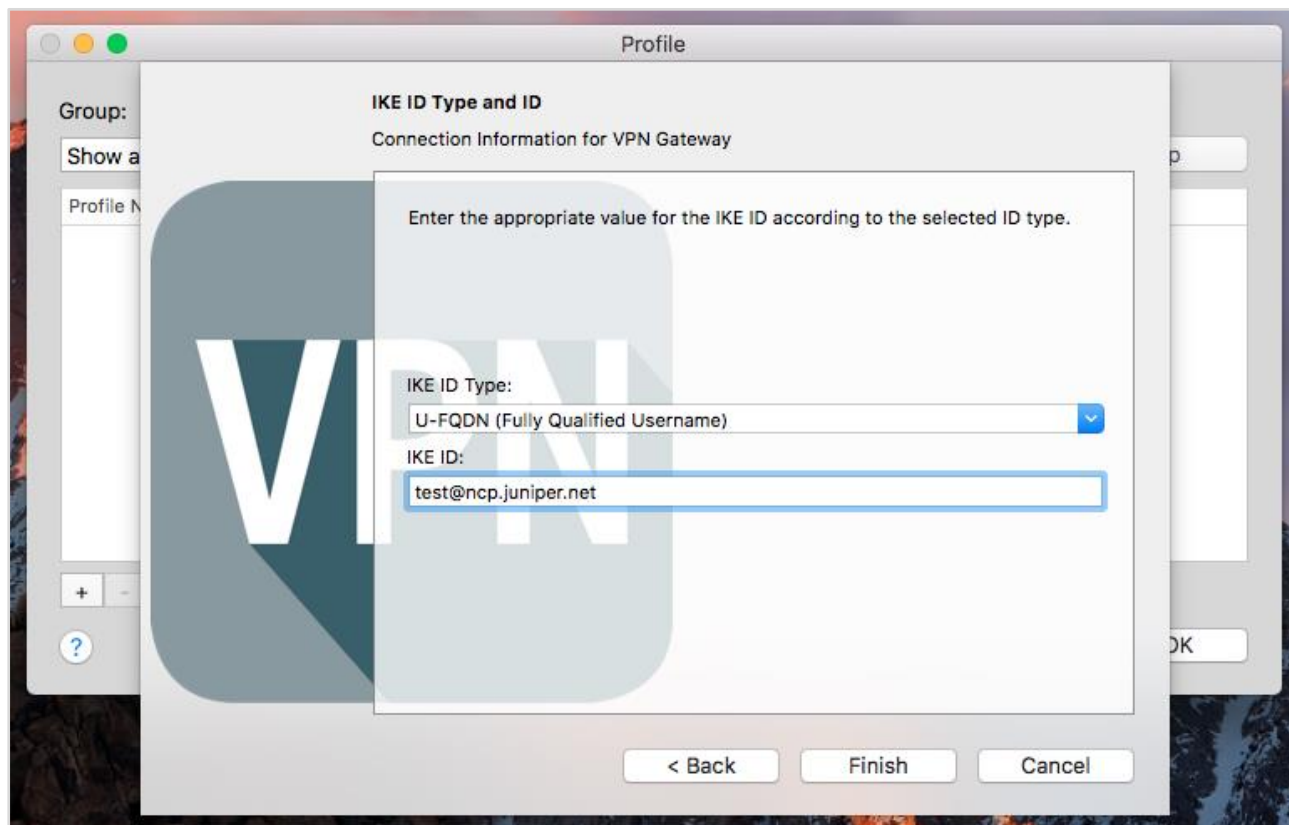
Profile

Group:

Show a

Profile N

p

+

?

OK

IKE ID Type and ID

Connection Information for VPN Gateway

VPN

Enter the appropriate value for the IKE ID according to the selected ID type.

IKE ID Type:

U-FQDN (Fully Qualified Username)

IKE ID:

test@ncp.juniper.net

< Back

Finish

Cancel